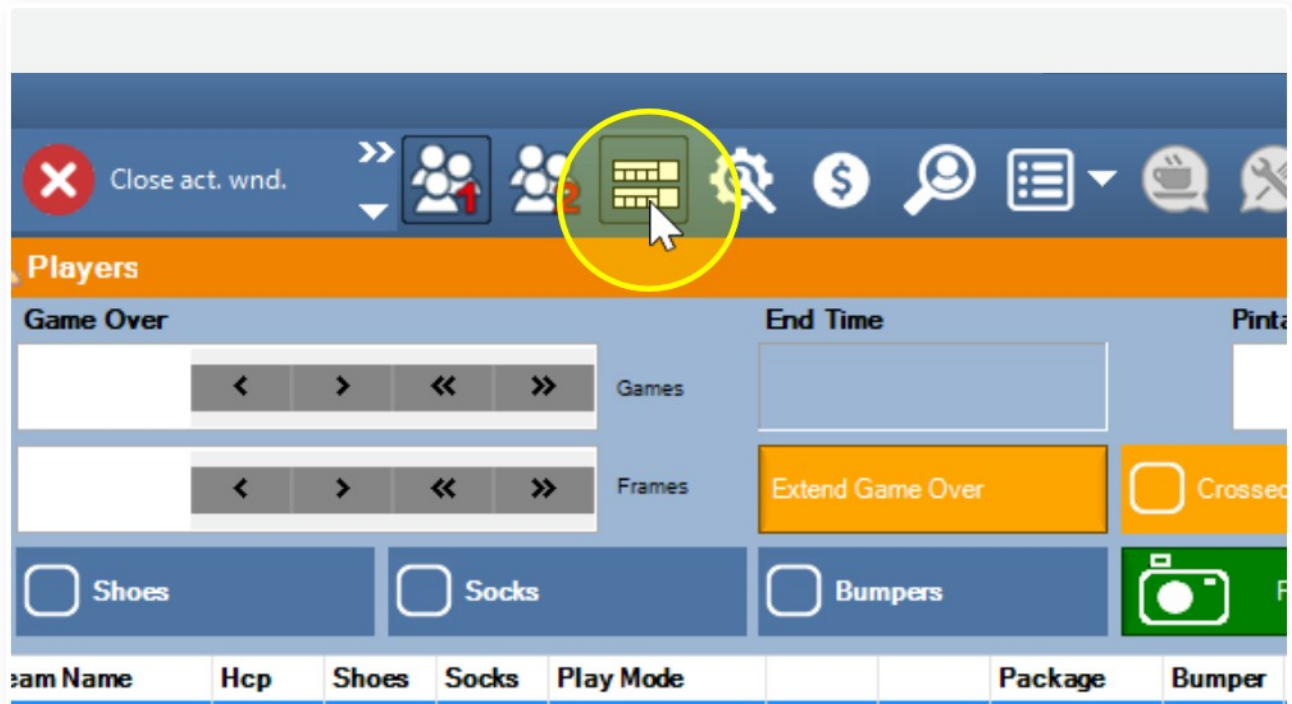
Close act. wnd.

1 2

Players

Game Over

End Time

Pinta

Games

Frames

Extend Game Over

Crossed

Shoes

Socks

Bumpers

| eam Name | Hcp | Shoes | Socks | Play Mode | | | Package | Bumper |
|---|---|---|---|---|---|---|---|---|